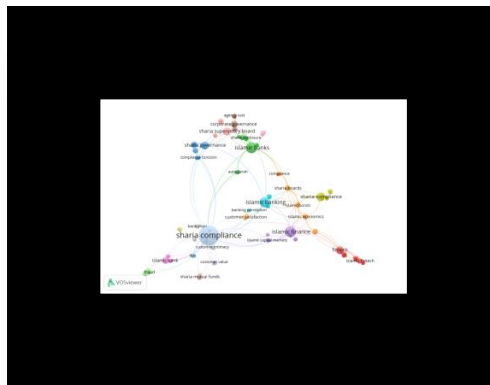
agency cost
corporate governance
sharia supervisory board
sharia disclosure
sharia governance
islamic banks
compliance function
compliance
sharia boards
islamic banking
shariah compliance
banking perception
islamic stocks
customer satisfaction
islamic economics
sharia compliance
islamic capital markets
islamic finance
customer loyalty
fintech
islamic bond
islamic fintech
customer value
sharia mutual funds
VOSviewer